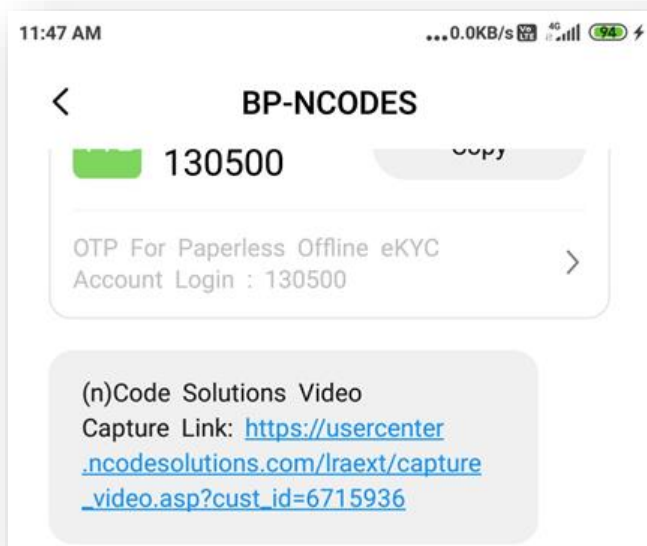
11:47 AM

...0.0KB/s 4G 94

<

BP-NCODES

130500

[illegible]

OTP For Paperless Offline eKYC Account Login : 130500

>

(n)Code Solutions Video Capture Link: https://usercenter.ncodesolutions.com/lraext/capture_video.asp?cust_id=6715936